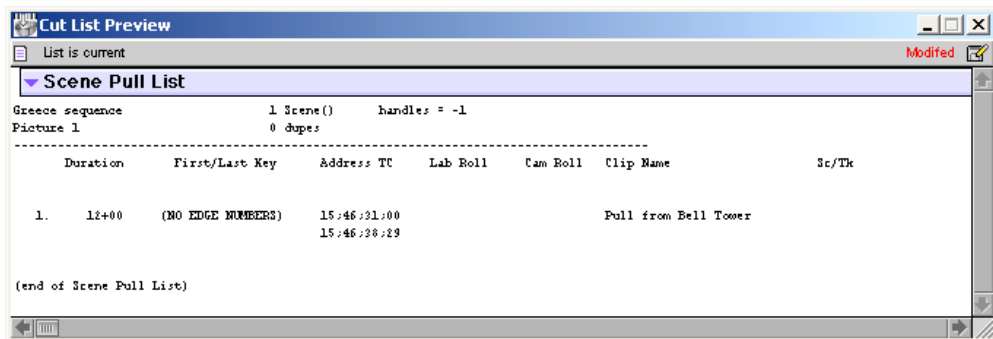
Cut List Preview

List is current

Modifed

Scene Pull List

Greece sequence 1 Scene() handles = -1
Picture 1 0 dupes

---------------------------------------------------------------------------------------

| | Duration | First/Last Key | Address TC | Lab Roll | Cam Roll | Clip Name | Sc/Tk |
|---|---|---|---|---|---|---|---|
| 1. | 12+00 | (NO EDGE NUMBERS) | 15;46;31;00 15;46;38;29 | | | Pull from Bell Tower | |

(end of Scene Pull List)